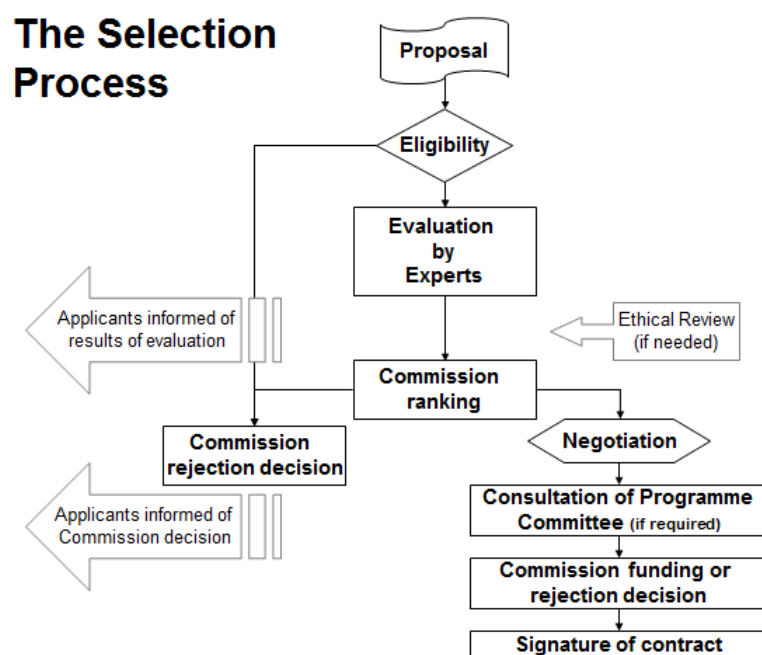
The Selection Process

Proposal

Eligibility

Evaluation by Experts

Applicants informed of results of evaluation

Ethical Review (if needed)

Commission ranking

Commission rejection decision

Negotiation

Applicants informed of Commission decision

Consultation of Programme Committee (if required)

Commission funding or rejection decision

Signature of contract